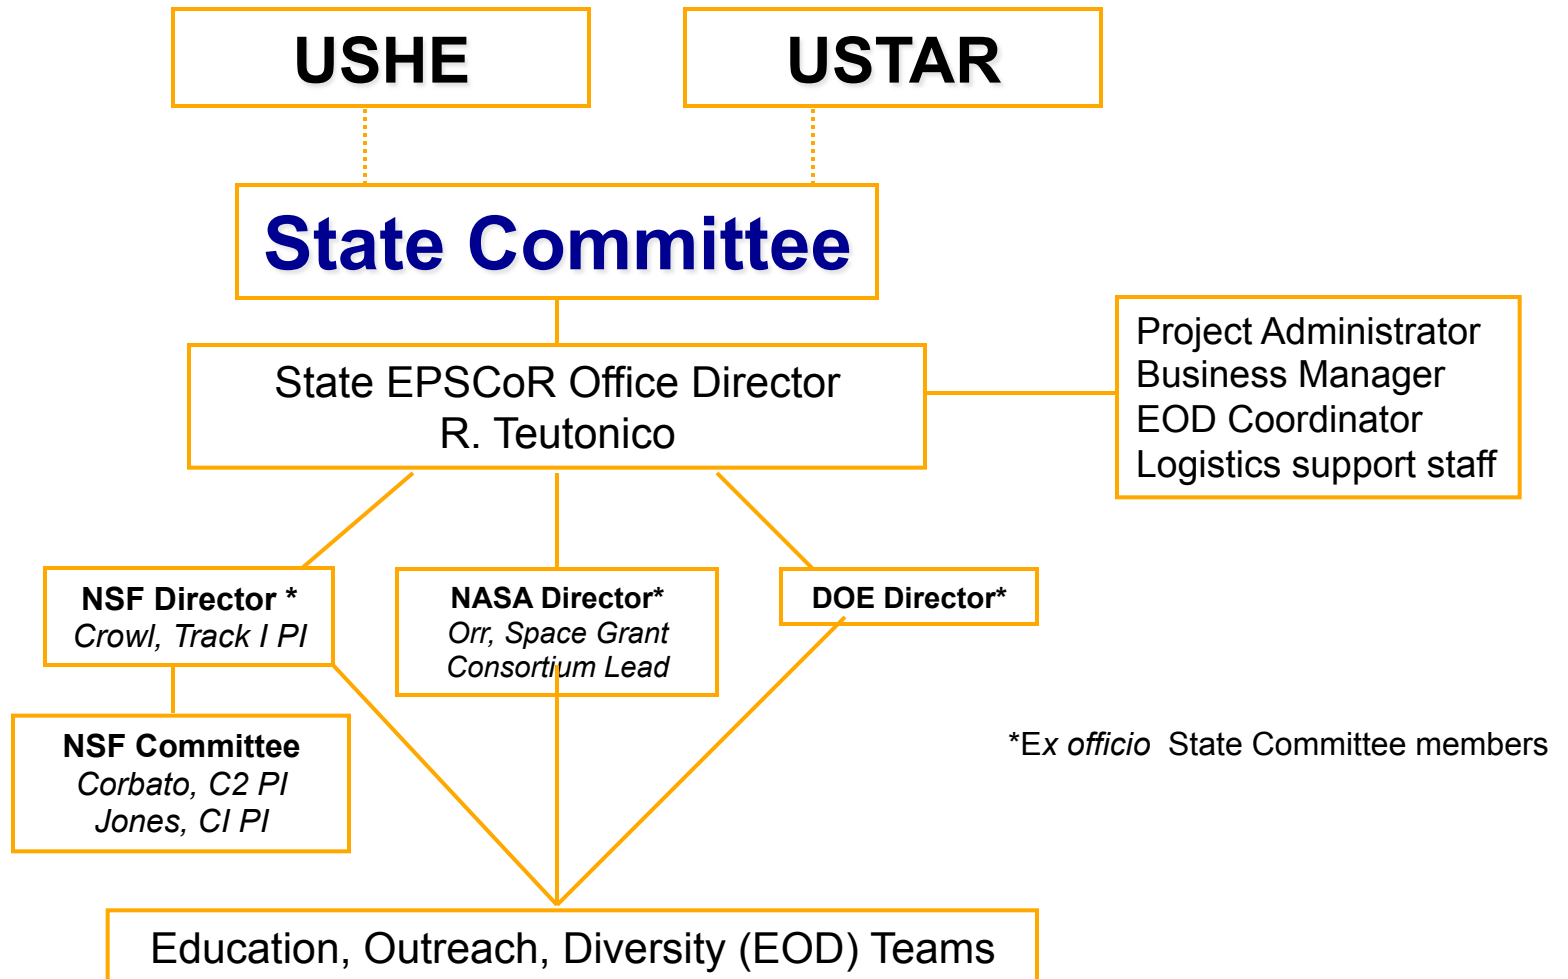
USHE

USTAR

State Committee

State EPSCoR Office Director
R. Teutonico

Project Administrator
Business Manager
EOD Coordinator
Logistics support staff

NSF Director *
Crowl, Track I PI

NASA Director*
Orr, Space Grant Consortium Lead

DOE Director*

NSF Committee
Corbato, C2 PI
Jones, CI PI

*Ex officio State Committee members

Education, Outreach, Diversity (EOD) Teams